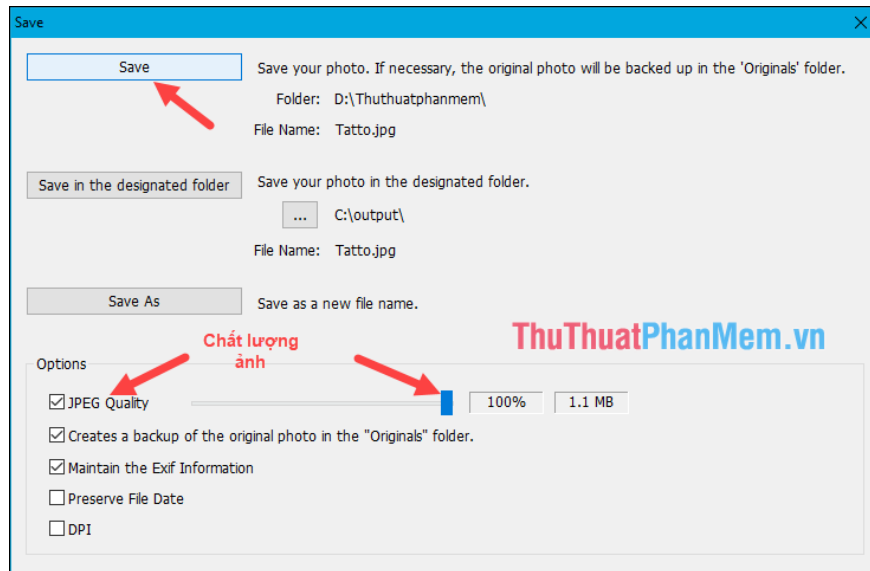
Save

Save

Save your photo. If necessary, the original photo will be backed up in the 'Originals' folder.

Folder: D:\Thuthuatphanmem\

File Name: Tatto.jpg

Save in the designated folder

Save your photo in the designated folder.

...

C:\output\

File Name: Tatto.jpg

Save As

Save as a new file name.

ThuThuatPhanMem.vn

Chất lượng ảnh

Options

JPEG Quality

100%

1.1 MB

Creates a backup of the original photo in the "Originals" folder.

Maintain the Exif Information

Preserve File Date

DPI